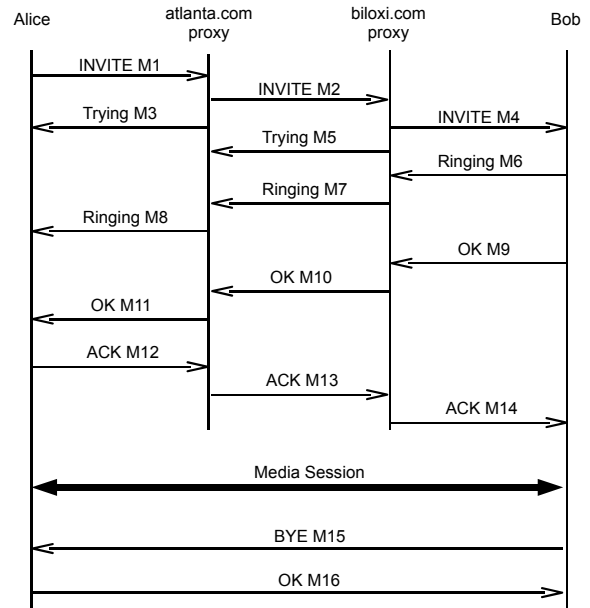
Alice

atlanta.com proxy

biloxi.com proxy

Bob

INVITE M1

INVITE M2

Trying M3

INVITE M4

Trying M5

Ringing M6

Ringing M7

Ringing M8

OK M9

OK M10

OK M11

ACK M12

ACK M13

ACK M14

Media Session

BYE M15

OK M16